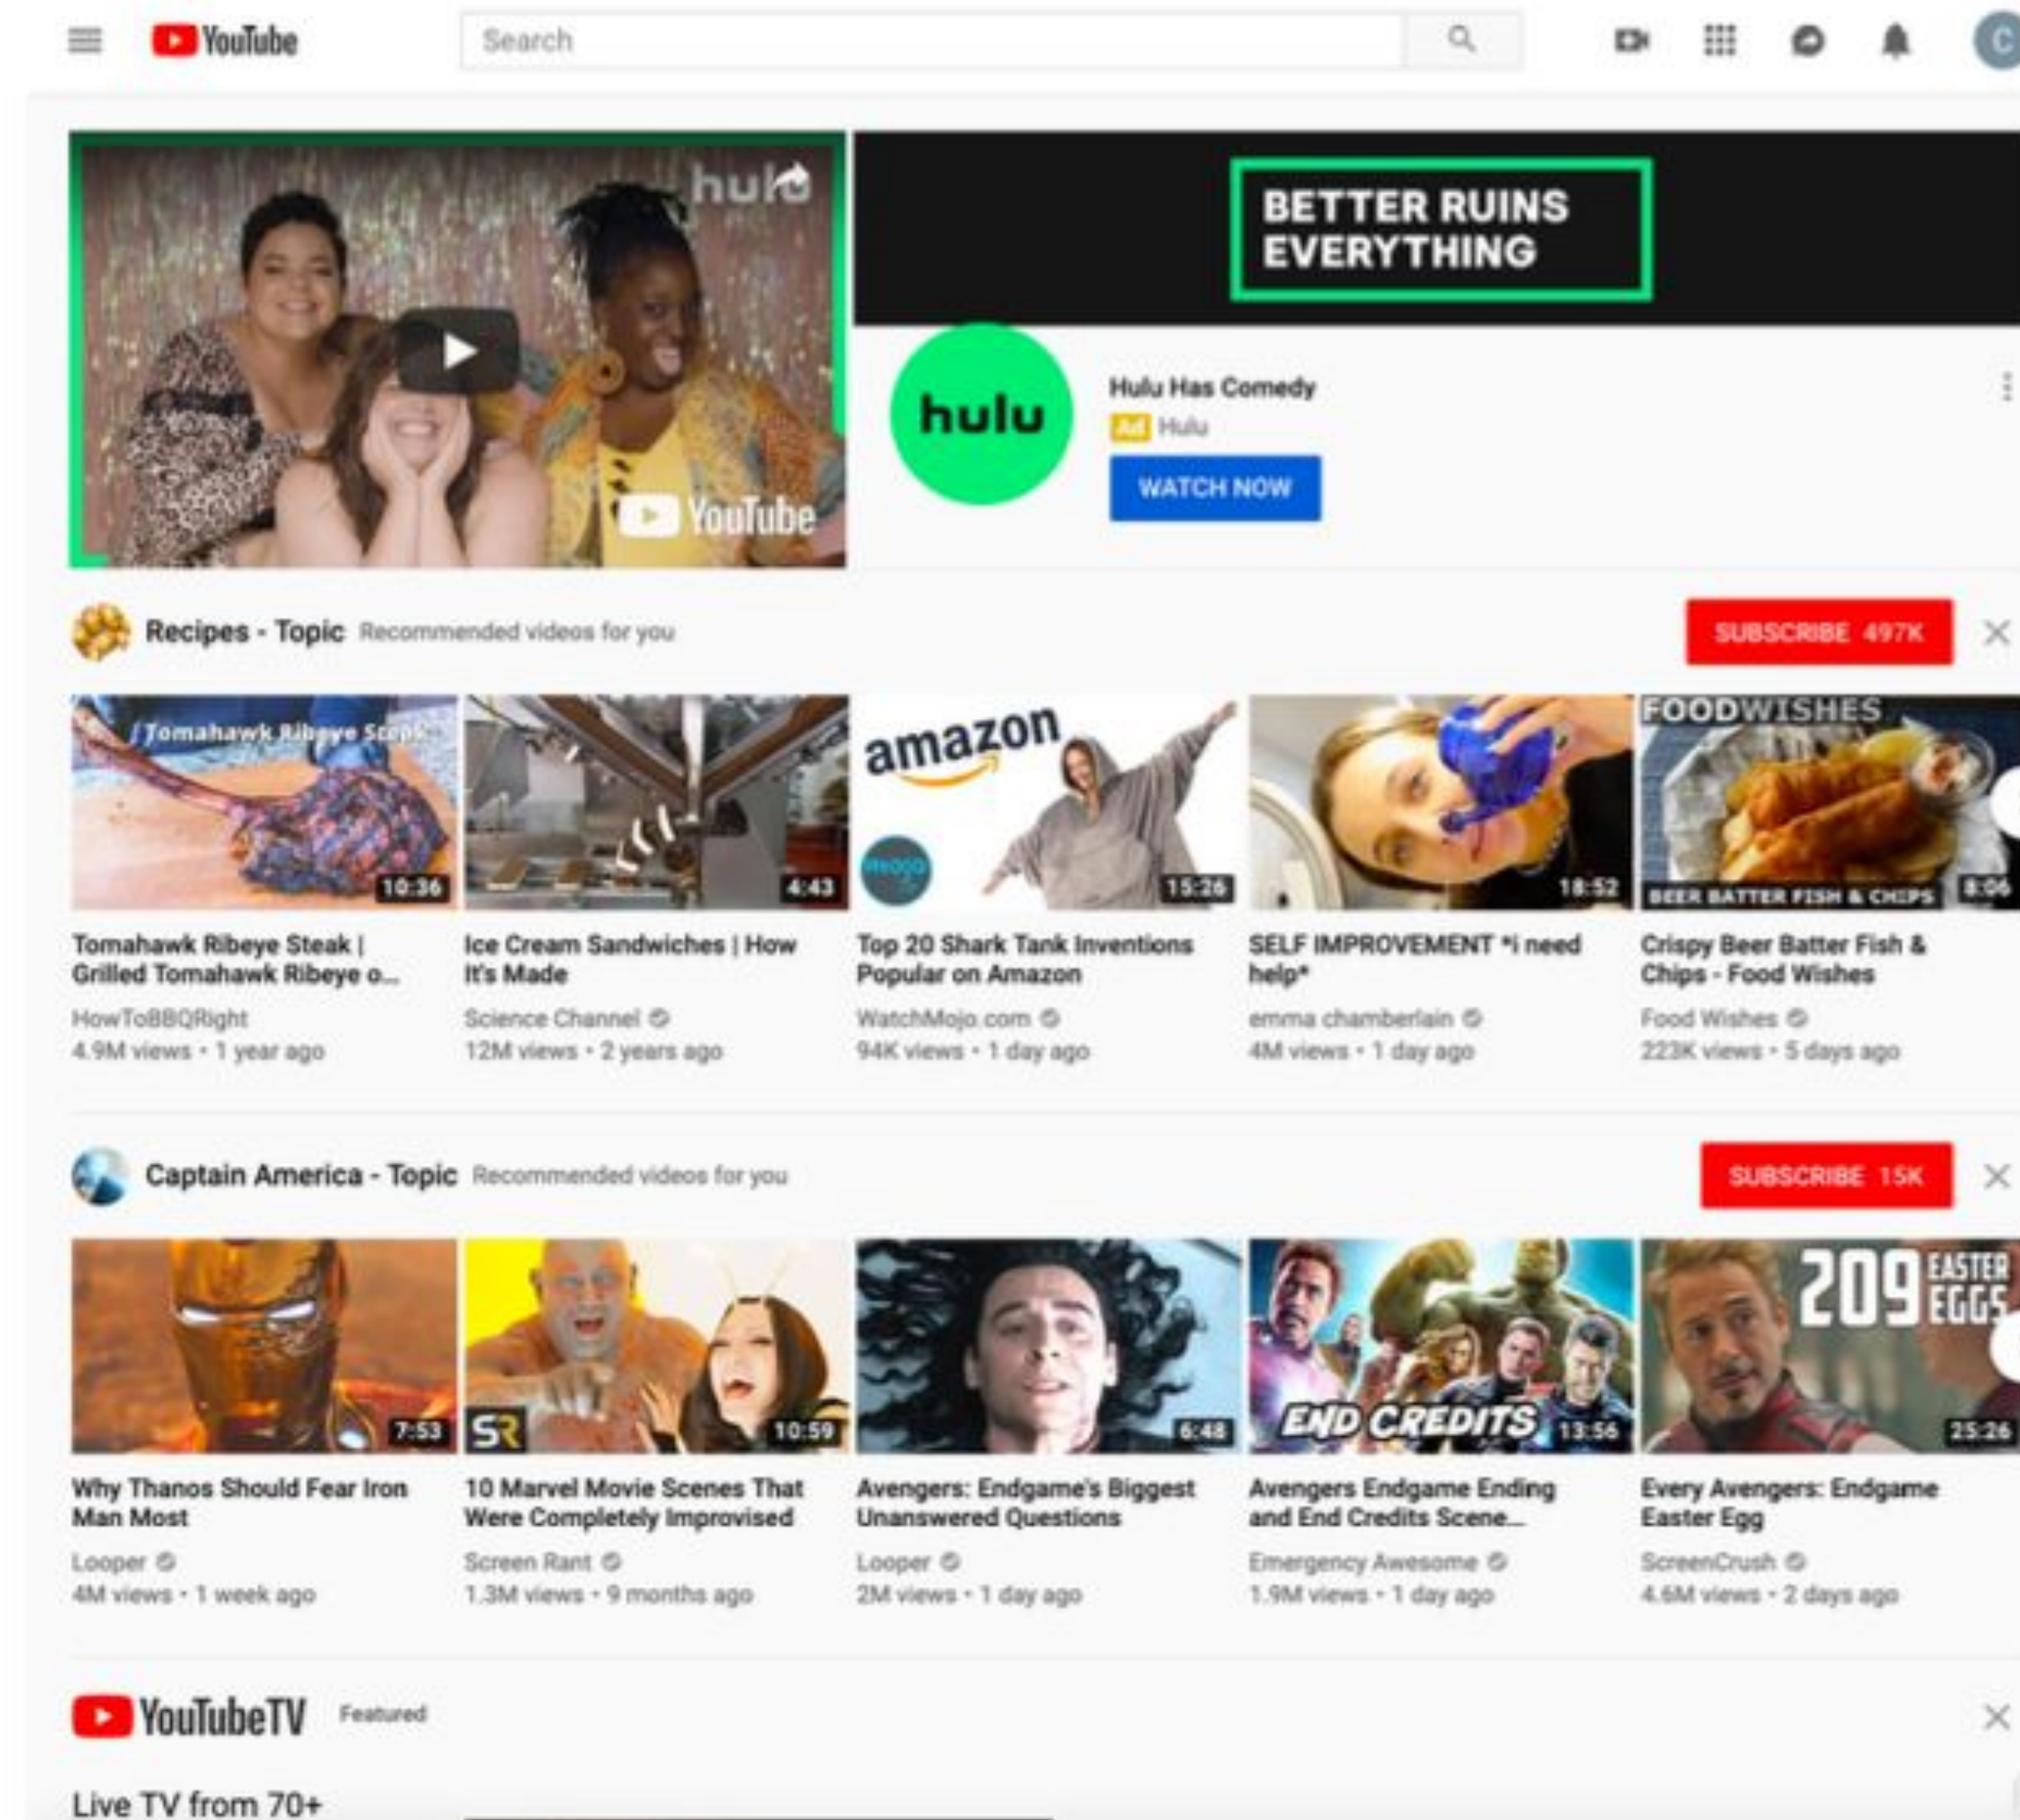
YouTube

Search

C

hulu

YouTube

BETTER RUINS EVERYTHING

hulu

Hulu Has Comedy

Ad Hulu

WATCH NOW

Recipes - Topic Recommended videos for you

SUBSCRIBE 497K

Tomahawk Ribeye Steak

10:36

Tomahawk Ribeye Steak | Grilled Tomahawk Ribeye o...

HowToBBQRight

4.9M views • 1 year ago

4:43

Ice Cream Sandwiches | How It's Made

Science Channel

12M views • 2 years ago

amazon

15:26

Top 20 Shark Tank Inventions Popular on Amazon

WatchMojo.com

94K views • 1 day ago

18:52

SELF IMPROVEMENT *i need help*

emma chamberlain

4M views • 1 day ago

FOODWISHES

BEER BATTER FISH & CHIPS

8:06

Crispy Beer Batter Fish & Chips - Food Wishes

Food Wishes

223K views • 5 days ago

Captain America - Topic Recommended videos for you

SUBSCRIBE 15K

7:53

Why Thanos Should Fear Iron Man Most

Looper

4M views • 1 week ago

SR

10:59

10 Marvel Movie Scenes That Were Completely Improvised

Screen Rant

1.3M views • 9 months ago

6:48

Avengers: Endgame's Biggest Unanswered Questions

Looper

2M views • 1 day ago

END CREDITS

13:56

Avengers Endgame Ending and End Credits Scene...

Emergency Awesome

1.9M views • 1 day ago

209 EASTER EGGS

25:26

Every Avengers: Endgame Easter Egg

ScreenCrush

4.6M views • 2 days ago

YouTubeTV Featured

Live TV from 70+